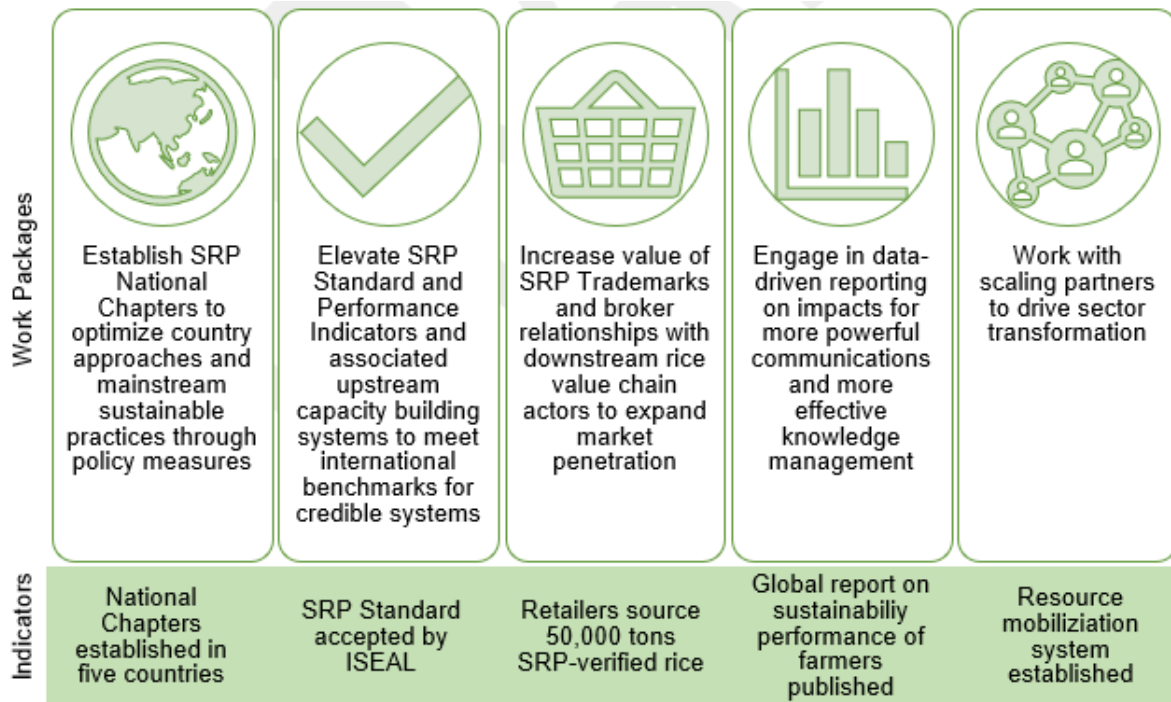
Work Packages

Establish SRP National Chapters to optimize country approaches and mainstream sustainable practices through policy measures

Elevate SRP Standard and Performance Indicators and associated upstream capacity building systems to meet international benchmarks for credible systems

Increase value of SRP Trademarks and broker relationships with downstream rice value chain actors to expand market penetration

Engage in data-driven reporting on impacts for more powerful communications and more effective knowledge management

Work with scaling partners to drive sector transformation

Indicators

National Chapters established in five countries

SRP Standard accepted by ISEAL

Retailers source 50,000 tons SRP-verified rice

Global report on sustainabiliy performance of farmers published

Resource mobiliziation system established